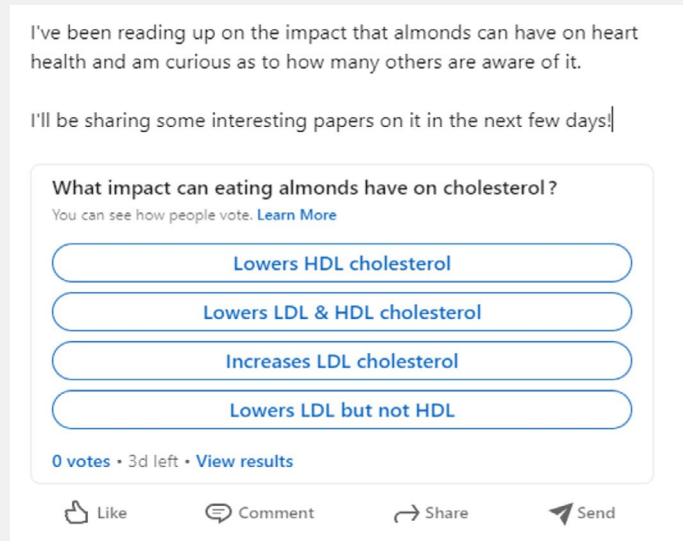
I've been reading up on the impact that almonds can have on heart health and am curious as to how many others are aware of it.

I'll be sharing some interesting papers on it in the next few days!

What impact can eating almonds have on cholesterol?

You can see how people vote. Learn More

Lowers HDL cholesterol

Lowers LDL & HDL cholesterol

Increases LDL cholesterol

Lowers LDL but not HDL

0 votes • 3d left • View results

Like

Comment

Share

Send